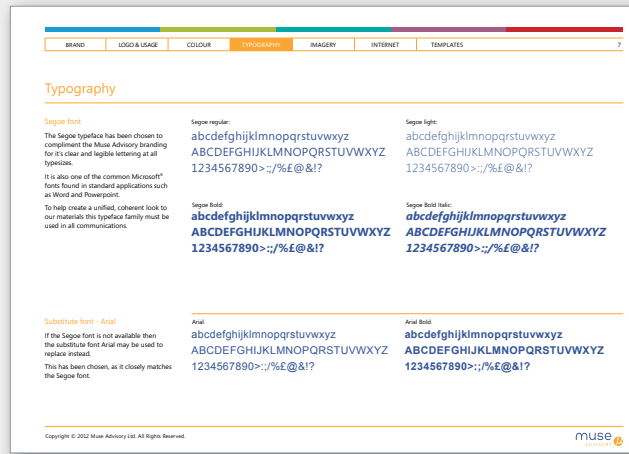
| BRAND | LOGO & USAGE | COLOUR | TYPOGRAPHY | IMAGERY | INTERNET | TEMPLATES |
|---|---|---|---|---|---|---|

7

Typography

Segoe font

The Segoe typeface has been chosen to compliment the Muse Advisory branding for it's clear and legible lettering at all typesizes.

It is also one of the common Microsoft® fonts found in standard applications such as Word and Powerpoint.

To help create a unified, coherent look to our materials this typeface family must be used in all communications.

Segoe regular:
abcdefghijklmnopqrstuvwxyz
ABCDEFGHIJKLMNOPQRSTUVWXYZ
1234567890>:;/%£@&!?

Segoe light:
abcdefghijklmnopqrstuvwxyz
ABCDEFGHIJKLMNOPQRSTUVWXYZ
1234567890>:;/%£@&!?

Segoe Bold:
abcdefghijklmnopqrstuvwxyz
ABCDEFGHIJKLMNOPQRSTUVWXYZ
1234567890>:;/%£@&!?

Segoe Bold Italic:
abcdefghijklmnopqrstuvwxyz
ABCDEFGHIJKLMNOPQRSTUVWXYZ
1234567890>:;/%£@&!?

Substitute font - Arial

If the Segoe font is not available then the substitute font Arial may be used to replace instead.

This has been chosen, as it closely matches the Segoe font.

Arial
abcdefghijklmnopqrstuvwxyz
ABCDEFGHIJKLMNOPQRSTUVWXYZ
1234567890>:;/%£@&!?

Arial Bold
abcdefghijklmnopqrstuvwxyz
ABCDEFGHIJKLMNOPQRSTUVWXYZ
1234567890>:;/%£@&!?

Copyright © 2012 Muse Advisory Ltd. All Rights Reserved.

muse